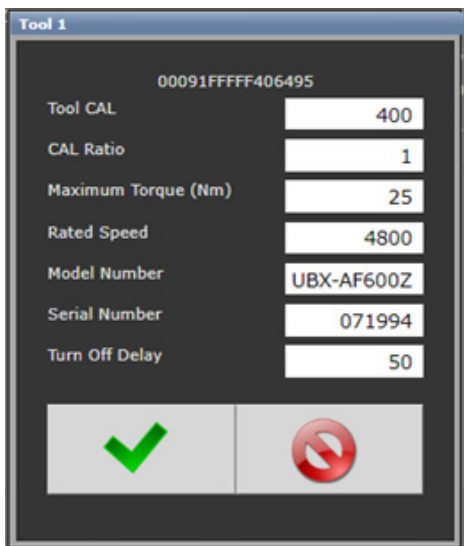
Tool 1

00091FFFFF406495

| | |
|---|---|
| Tool CAL | 400 |
| CAL Ratio | 1 |
| Maximum Torque (Nm) | 25 |
| Rated Speed | 4800 |
| Model Number | UBX-AF600Z |
| Serial Number | 071994 |
| Turn Off Delay | 50 |